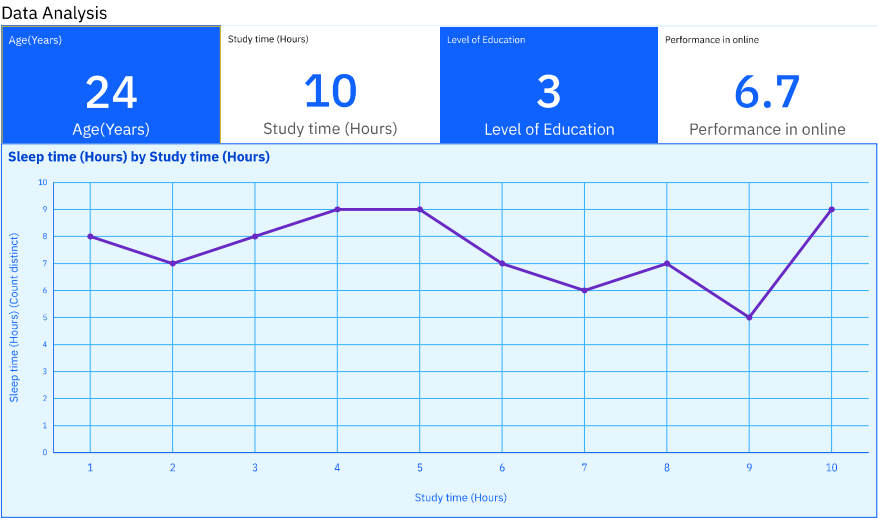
Data Analysis

Age(Years)
24
Age(Years)

Study time (Hours)
10
Study time (Hours)

Level of Education
3
Level of Education

Performance in online
6.7
Performance in online

Sleep time (Hours) by Study time (Hours)

Sleep time (Hours) (Count distinct)

10
9
8
7
6
5
4
3
2
1
0

1 2 3 4 5 6 7 8 9 10

Study time (Hours)